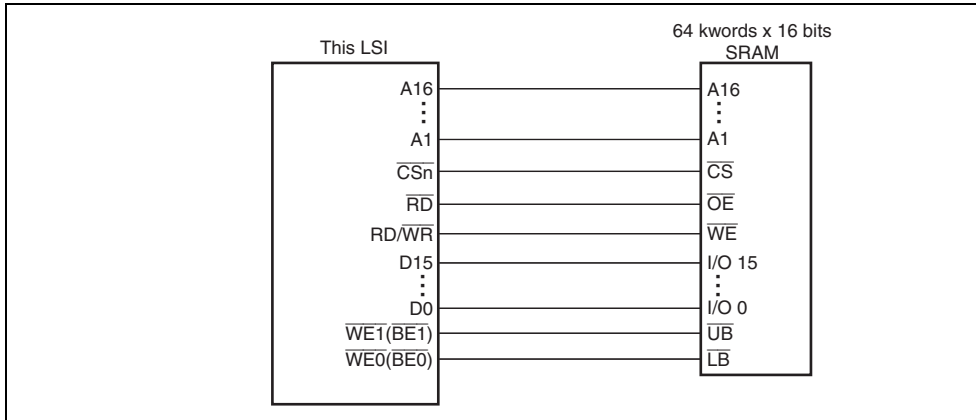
This LSI

64 kwords x 16 bits
SRAM

A16
⋮
A1
$\overline{CSn}$
$\overline{RD}$
RD/$\overline{WR}$
D15
⋮
D0
$\overline{WE1}$($\overline{BE1}$)
$\overline{WE0}$($\overline{BE0}$)

A16
⋮
A1
$\overline{CS}$
$\overline{OE}$
$\overline{WE}$
I/O 15
⋮
I/O 0
$\overline{UB}$
$\overline{LB}$